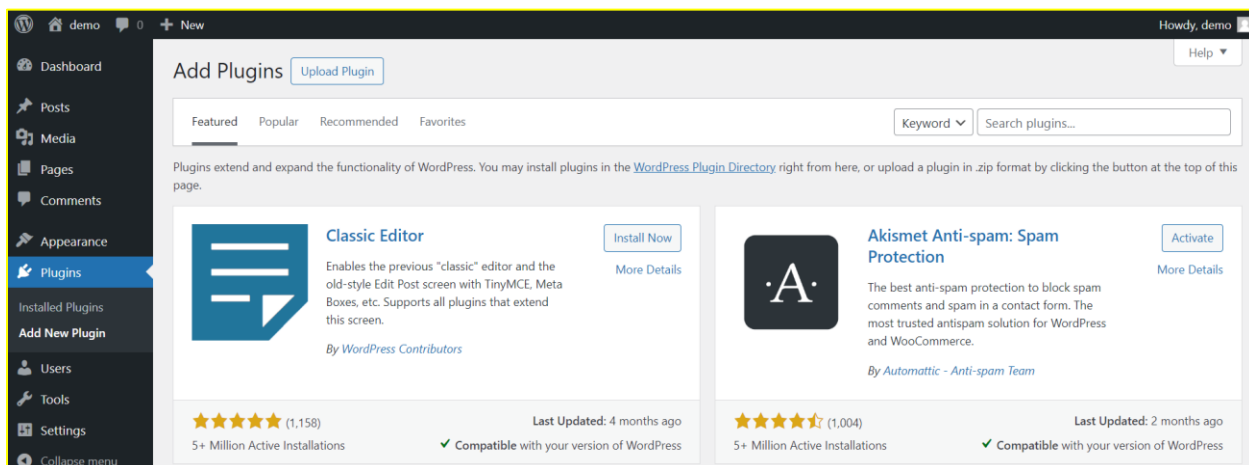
demo 0 New Howdy, demo

Dashboard
Posts
Media
Pages
Comments
Appearance
Plugins
Installed Plugins
Add New Plugin
Users
Tools
Settings
Collapse menu

Add Plugins Upload Plugin

Help ▼

Featured Popular Recommended Favorites

Keyword Search plugins...

Plugins extend and expand the functionality of WordPress. You may install plugins in the WordPress Plugin Directory right from here, or upload a plugin in .zip format by clicking the button at the top of this page.

Classic Editor

Install Now

More Details

Enables the previous "classic" editor and the old-style Edit Post screen with TinyMCE, Meta Boxes, etc. Supports all plugins that extend this screen.

By WordPress Contributors

(1,158)

Last Updated: 4 months ago

5+ Million Active Installations

Compatible with your version of WordPress

·A·

Akismet Anti-spam: Spam Protection

Activate

More Details

The best anti-spam protection to block spam comments and spam in a contact form. The most trusted antispam solution for WordPress and WooCommerce.

By Automattic - Anti-spam Team

(1,004)

Last Updated: 2 months ago

5+ Million Active Installations

Compatible with your version of WordPress